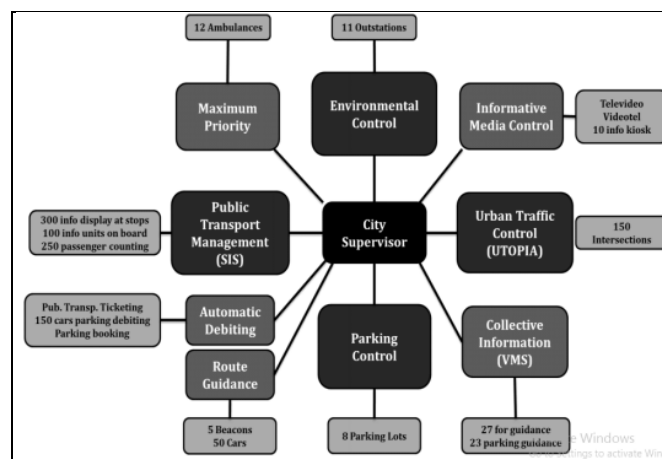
12 Ambulances

11 Outstations

Maximum Priority

Environmental Control

Informative Media Control

Televideo
Videotel
10 info kiosk

300 info display at stops
100 info units on board
250 passenger counting

Public Transport Management (SIS)

City Supervisor

Urban Traffic Control (UTOPIA)

150 Intersections

Pub. Transp. Ticketing
150 cars parking debiting
Parking booking

Automatic Debiting

Parking Control

Collective Information (VMS)

Route Guidance

5 Beacons
50 Cars

8 Parking Lots

27 for guidance
23 parking guidance

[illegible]e Windows
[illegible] settings to activate Win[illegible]